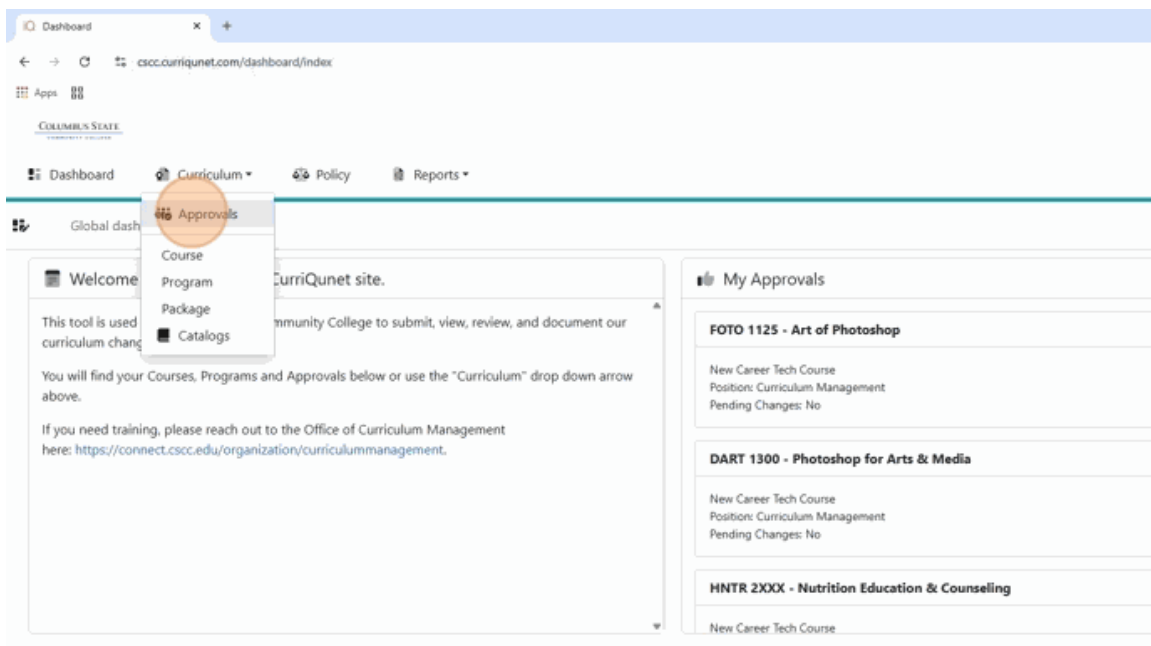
Dashboard ×  +

cscc.curriqunet.com/dashboard/index

Apps

COLUMBUS STATE
COMMUNITY COLLEGE

Dashboard  Curriculum ▾  Policy  Reports ▾

Approvals

Course
Program
Package
Catalogs

Global dash

Welcome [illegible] CurriQunet site.

This tool is used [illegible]mmunity College to submit, view, review, and document our curriculum chang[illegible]

You will find your Courses, Programs and Approvals below or use the "Curriculum" drop down arrow above.

If you need training, please reach out to the Office of Curriculum Management here: https://connect.cscc.edu/organization/curriculummanagement.

My Approvals

FOTO 1125 - Art of Photoshop

New Career Tech Course
Position: Curriculum Management
Pending Changes: No

DART 1300 - Photoshop for Arts & Media

New Career Tech Course
Position: Curriculum Management
Pending Changes: No

HNTR 2XXX - Nutrition Education & Counseling

New Career Tech Course